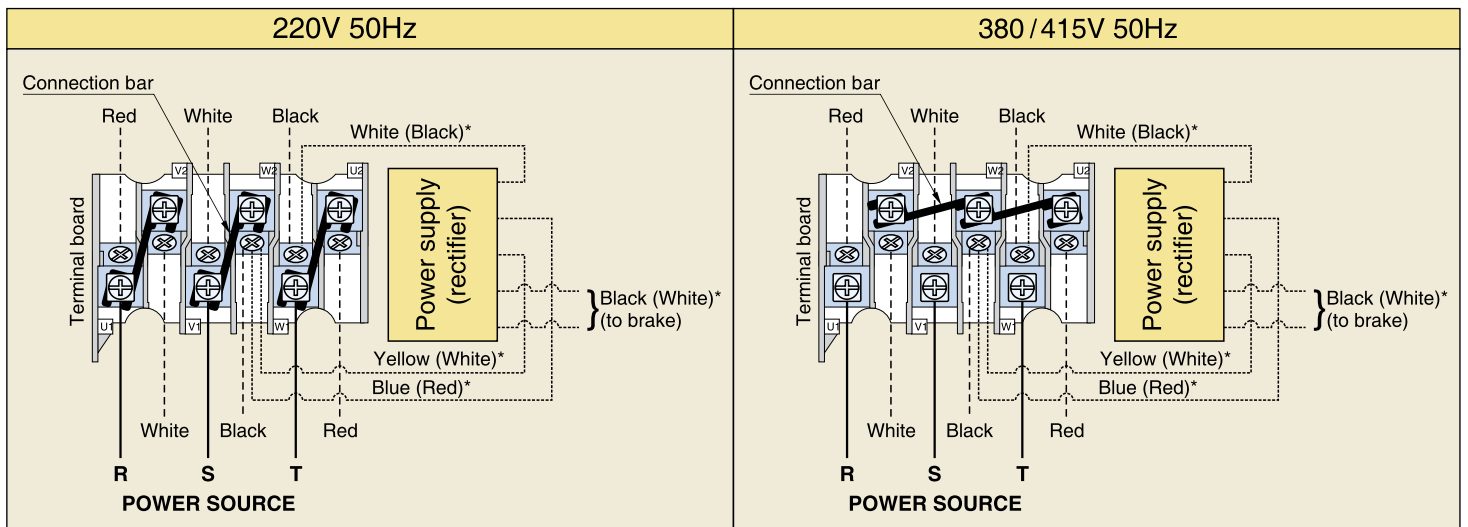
| 220V 50Hz | 380/415V 50Hz |
|---|---|

Connection bar
Red
White
Black
White (Black)*
V2
W2
U2
Terminal board
Power supply (rectifier)
Black (White)* (to brake)
U1
V1
W1
Yellow (White)*
Blue (Red)*
White
Black
Red
R
S
T
POWER SOURCE

Connection bar
Red
White
Black
White (Black)*
V2
W2
U2
Terminal board
Power supply (rectifier)
Black (White)* (to brake)
U1
V1
W1
Yellow (White)*
Blue (Red)*
White
Black
Red
R
S
T
POWER SOURCE